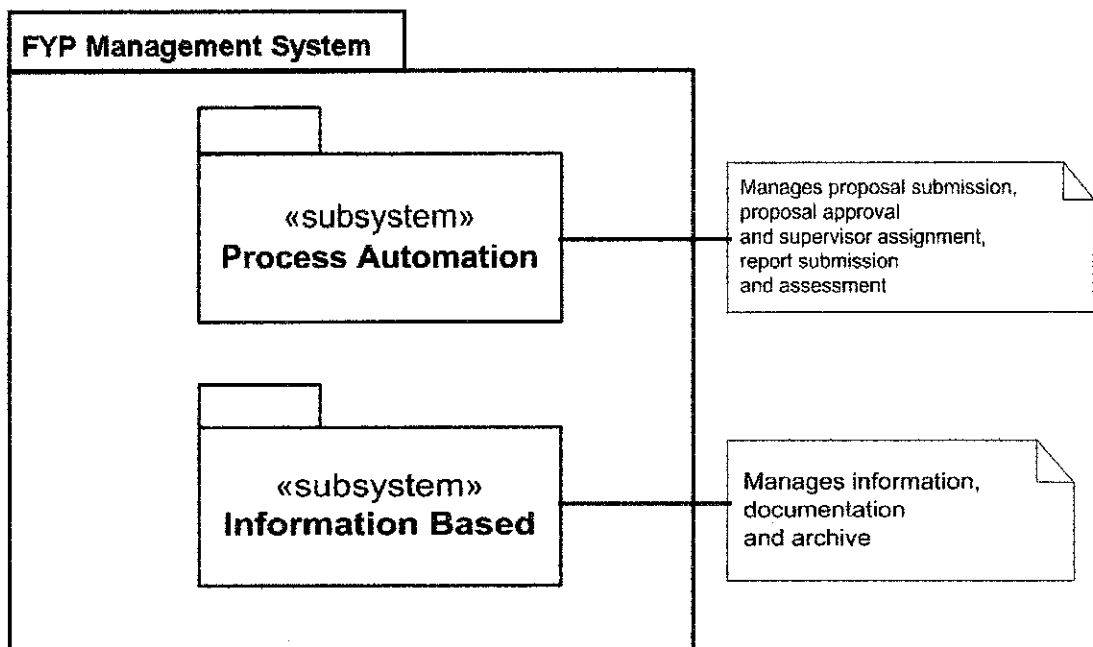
FYP Management System

«subsystem»
Process Automation

Manages proposal submission,
proposal approval
and supervisor assignment,
report submission
and assessment

«subsystem»
Information Based

Manages information,
documentation
and archive